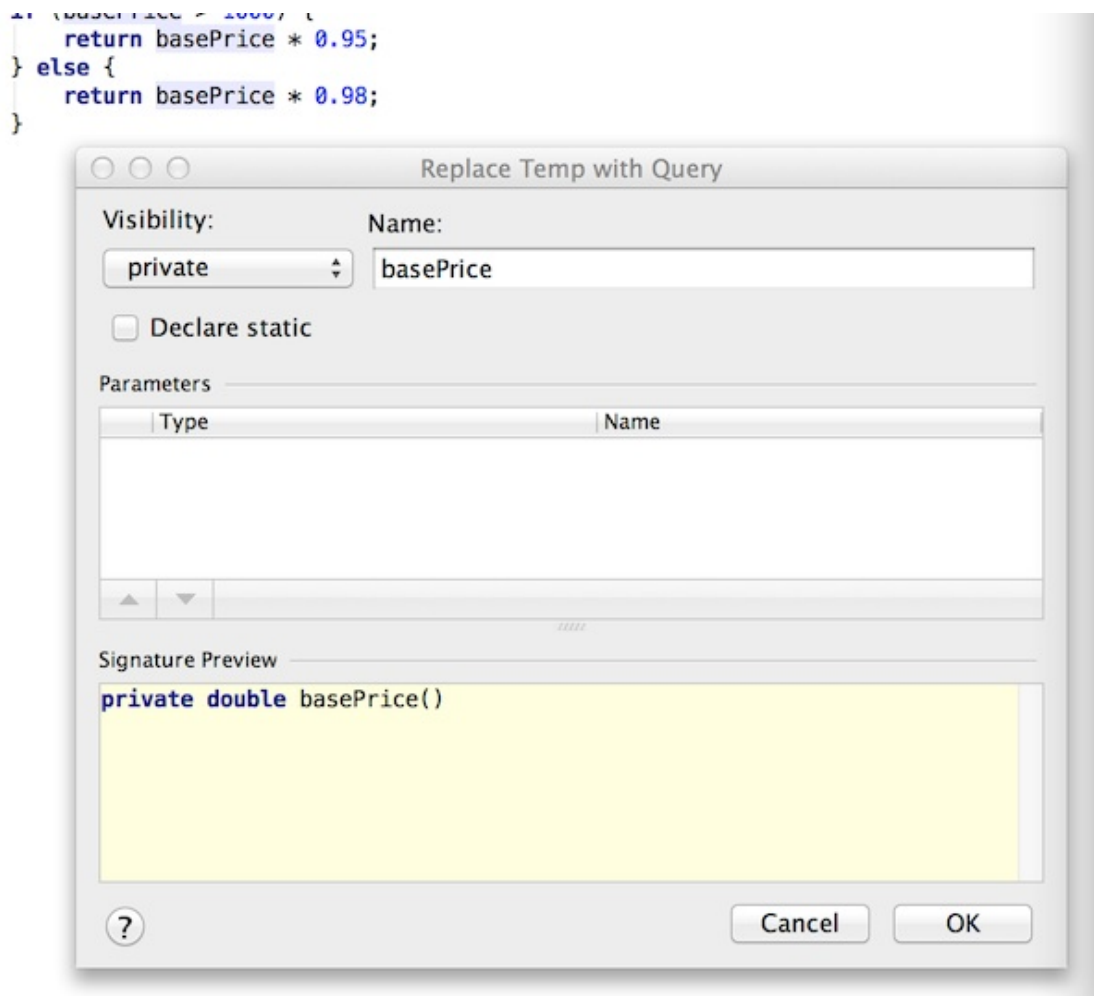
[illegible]
    return basePrice * 0.95;
} else {
    return basePrice * 0.98;
}

Replace Temp with Query

Visibility:

Name:

private

basePrice

Declare static

Parameters

| Type | Name |
|---|---|

Signature Preview

private double basePrice()

?

Cancel

OK